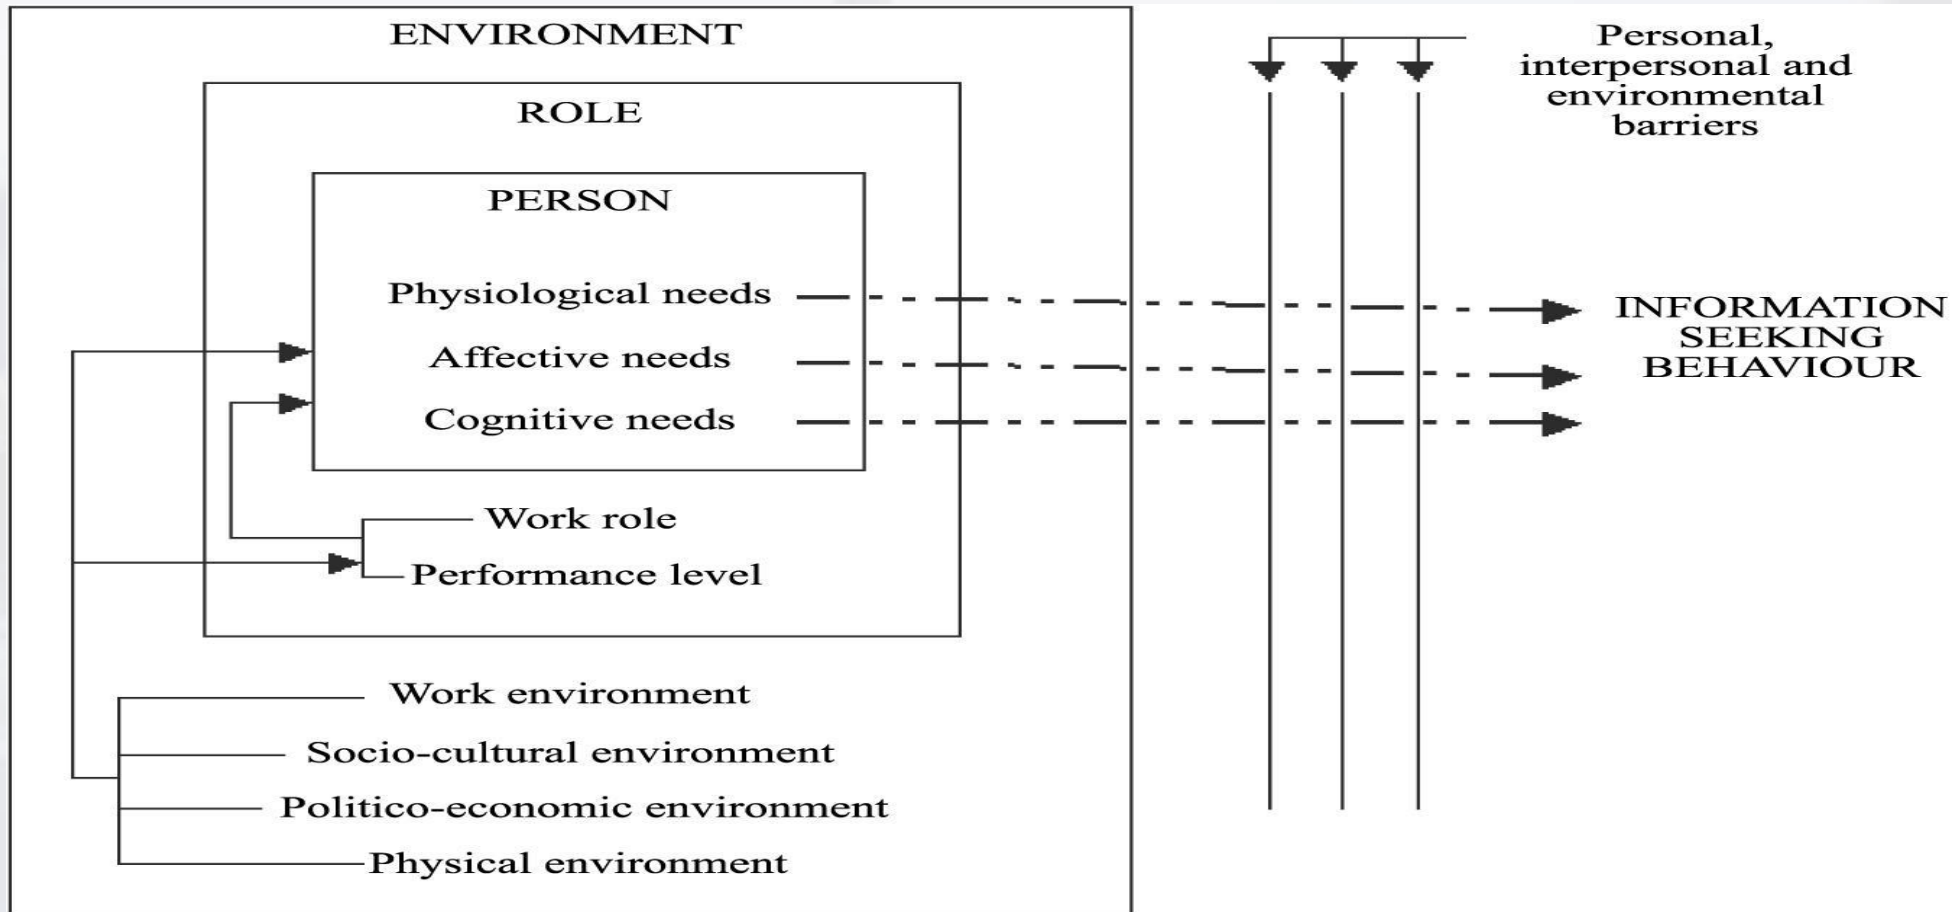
ENVIRONMENT

ROLE

PERSON

Physiological needs

Affective needs

Cognitive needs

Work role

Performance level

Work environment

Socio-cultural environment

Politico-economic environment

Physical environment

Personal, interpersonal and environmental barriers

INFORMATION SEEKING BEHAVIOUR